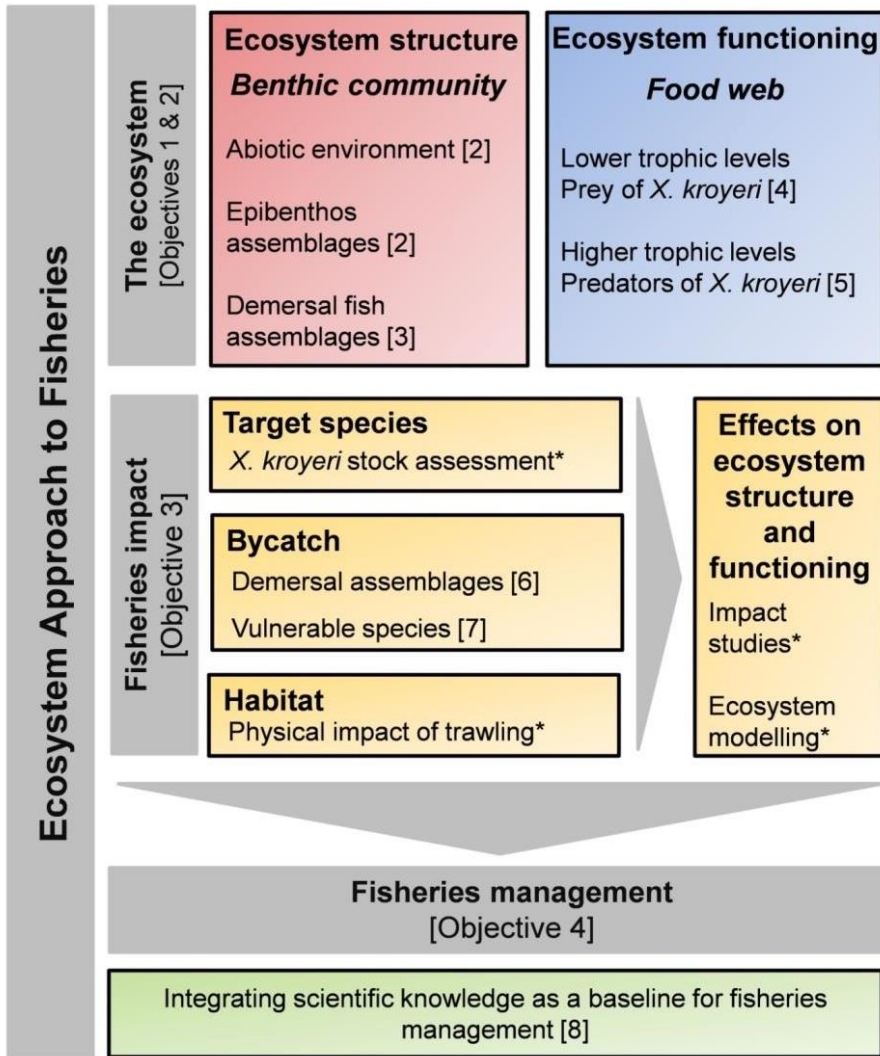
Ecosystem Approach to Fisheries

The ecosystem
[Objectives 1 & 2]

Ecosystem structure
*Benthic community*

Abiotic environment [2]

Epibenthos assemblages [2]

Demersal fish assemblages [3]

Ecosystem functioning
*Food web*

Lower trophic levels
Prey of *X. kroyeri* [4]

Higher trophic levels
Predators of *X. kroyeri* [5]

Fisheries impact
[Objective 3]

Target species
*X. kroyeri* stock assessment*

Bycatch
Demersal assemblages [6]

Vulnerable species [7]

Habitat
Physical impact of trawling*

Effects on ecosystem structure and functioning

Impact studies*

Ecosystem modelling*

Fisheries management
[Objective 4]

Integrating scientific knowledge as a baseline for fisheries management [8]